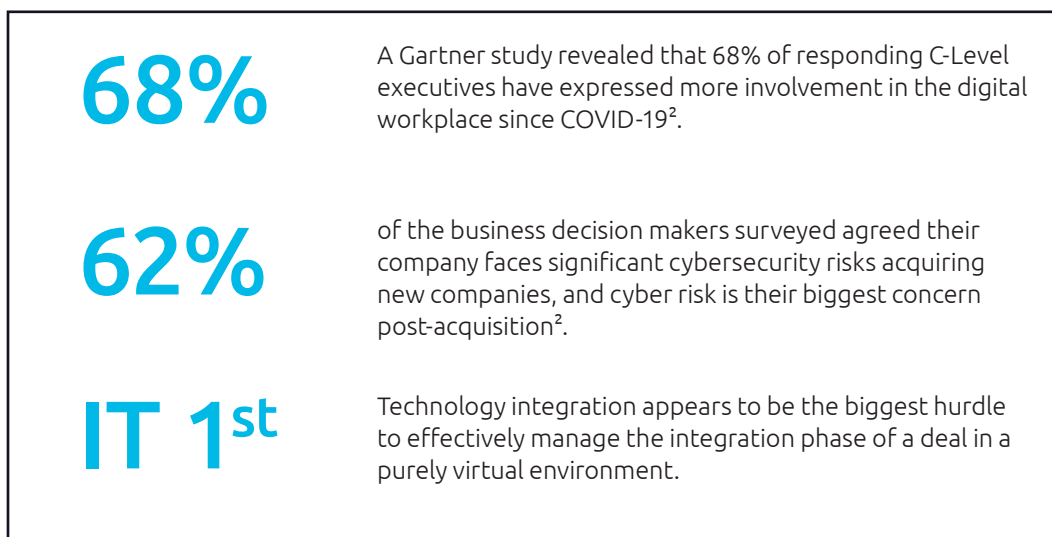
68%

A Gartner study revealed that 68% of responding C-Level executives have expressed more involvement in the digital workplace since COVID-19$^2$.

62%

of the business decision makers surveyed agreed their company faces significant cybersecurity risks acquiring new companies, and cyber risk is their biggest concern post-acquisition$^2$.

IT 1$^{st}$

Technology integration appears to be the biggest hurdle to effectively manage the integration phase of a deal in a purely virtual environment.